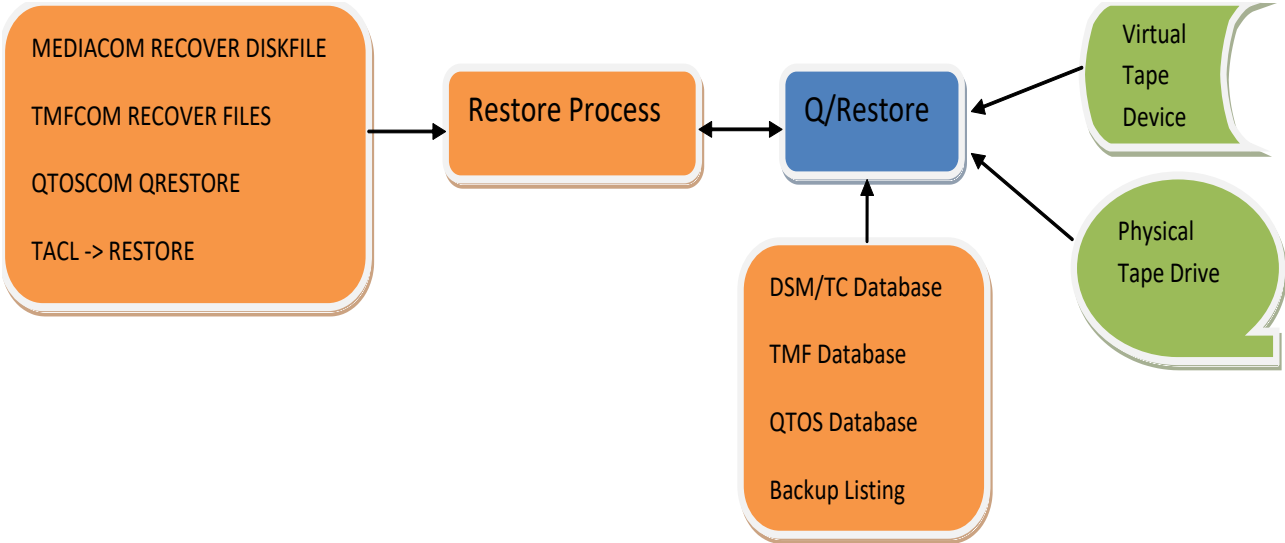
MEDIACOM RECOVER DISKFILE

TMFCOM RECOVER FILES

QTOSCOM QRESTORE

TACL -> RESTORE

Restore Process

Q/Restore

Virtual Tape Device

Physical Tape Drive

DSM/TC Database

TMF Database

QTOS Database

Backup Listing